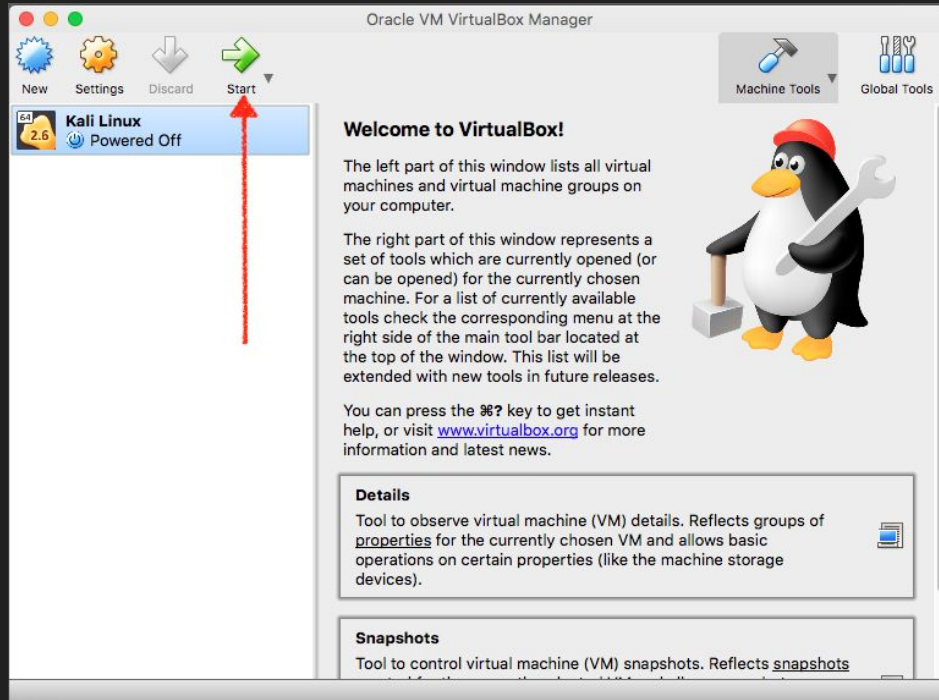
Oracle VM VirtualBox Manager

New Settings Discard Start

Machine Tools Global Tools

64 2.6 Kali Linux
Powered Off

Welcome to VirtualBox!

The left part of this window lists all virtual machines and virtual machine groups on your computer.

The right part of this window represents a set of tools which are currently opened (or can be opened) for the currently chosen machine. For a list of currently available tools check the corresponding menu at the right side of the main tool bar located at the top of the window. This list will be extended with new tools in future releases.

You can press the ⌘? key to get instant help, or visit www.virtualbox.org for more information and latest news.

Details

Tool to observe virtual machine (VM) details. Reflects groups of properties for the currently chosen VM and allows basic operations on certain properties (like the machine storage devices).

Snapshots

Tool to control virtual machine (VM) snapshots. Reflects snapshots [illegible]